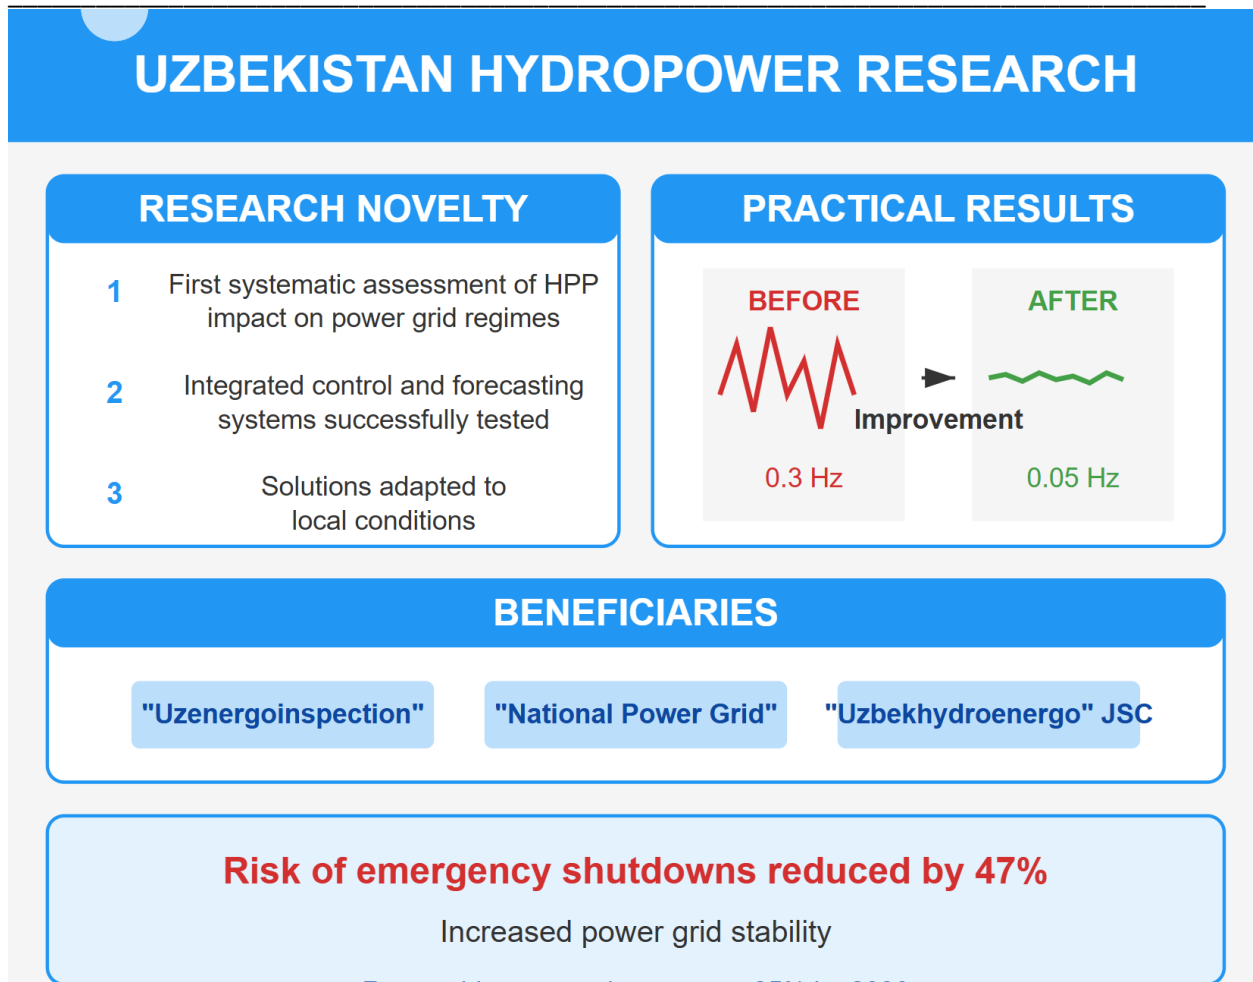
UZBEKISTAN HYDROPOWER RESEARCH

RESEARCH NOVELTY

1 First systematic assessment of HPP impact on power grid regimes

2 Integrated control and forecasting systems successfully tested

3 Solutions adapted to local conditions

PRACTICAL RESULTS

BEFORE

AFTER

Improvement

0.3 Hz

0.05 Hz

BENEFICIARIES

"Uzenergoinspection"

"National Power Grid"

"Uzbekhydroenergo" JSC

Risk of emergency shutdowns reduced by 47%

Increased power grid stability

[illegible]